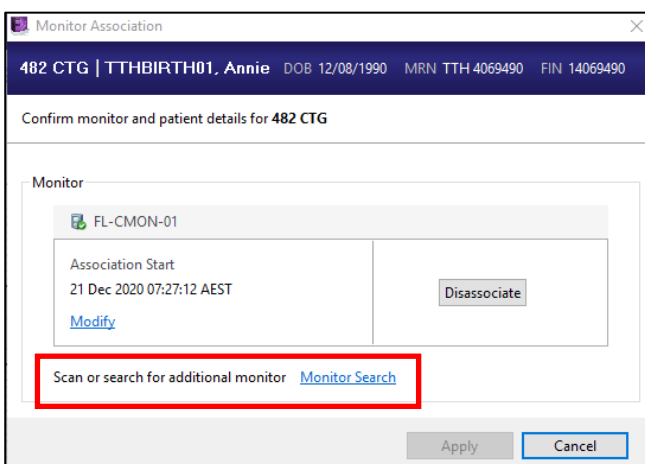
Monitor Association

482 CTG | TTHBIRTH01, Annie DOB 12/08/1990 MRN TTH 4069490 FIN 14069490

Confirm monitor and patient details for 482 CTG

Monitor

FL-CMON-01

Association Start
21 Dec 2020 07:27:12 AEST
Modify

Disassociate

Scan or search for additional monitor Monitor Search

Apply Cancel